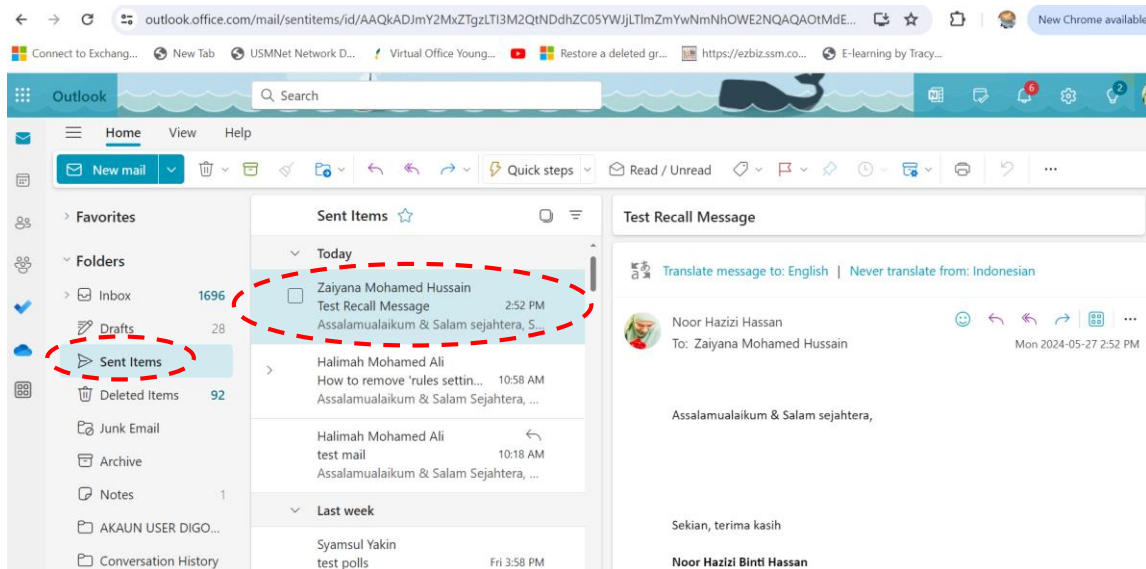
outlook.office.com/mail/sentitems/id/AAQkADJmY2MxZTgzLTI3M2QtNDdhZC05YWJjLTlmZmYwNmNhOWE2NQAQAOtMdE...

New Chrome available

Connect to Exchang... New Tab USMNet Network D... Virtual Office Young... Restore a deleted gr... https://ezbiz.ssm.co... E-learning by Tracy...

Outlook Search

6 2

Home View Help

New mail Quick steps Read / Unread ...

Favorites

Folders

Inbox 1696

Drafts 28

Sent Items

Deleted Items 92

Junk Email

Archive

Notes 1

AKAUN USER DIGO...

Conversation History

Sent Items

Today

Zaiyana Mohamed Hussain
Test Recall Message 2:52 PM
Assalamualaikum & Salam sejahtera, S...

Halimah Mohamed Ali
How to remove 'rules settin... 10:58 AM
Assalamualaikum & Salam Sejahtera, ...

Halimah Mohamed Ali
test mail 10:18 AM
Assalamualaikum & Salam Sejahtera, ...

Last week

Syamsul Yakin
test polls Fri 3:58 PM

Test Recall Message

Translate message to: English | Never translate from: Indonesian

Noor Hazizi Hassan
To: Zaiyana Mohamed Hussain
Mon 2024-05-27 2:52 PM

Assalamualaikum & Salam sejahtera,

Sekian, terima kasih

Noor Hazizi Binti Hassan